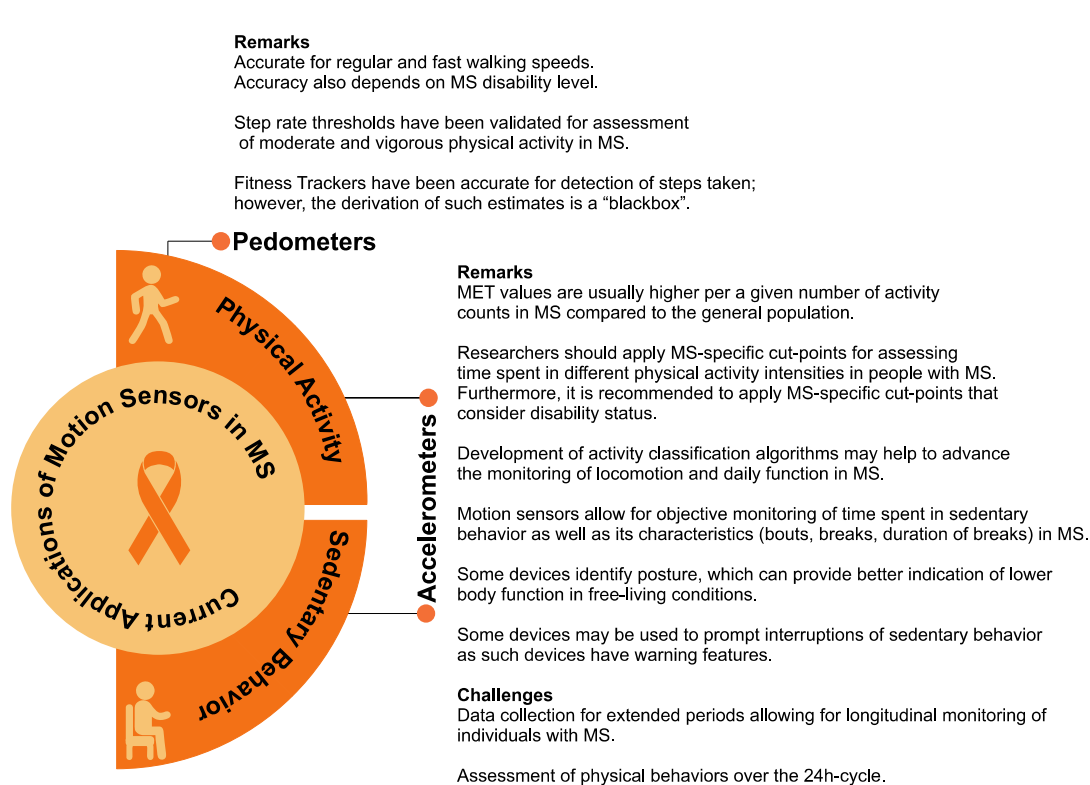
Remarks
Accurate for regular and fast walking speeds.
Accuracy also depends on MS disability level.

Step rate thresholds have been validated for assessment of moderate and vigorous physical activity in MS.

Fitness Trackers have been accurate for detection of steps taken; however, the derivation of such estimates is a “blackbox”.

Pedometers

Physical Activity

Current Applications of Motion Sensors in MS

Sedentary Behavior

Accelerometers

Remarks
MET values are usually higher per a given number of activity counts in MS compared to the general population.

Researchers should apply MS-specific cut-points for assessing time spent in different physical activity intensities in people with MS. Furthermore, it is recommended to apply MS-specific cut-points that consider disability status.

Development of activity classification algorithms may help to advance the monitoring of locomotion and daily function in MS.

Motion sensors allow for objective monitoring of time spent in sedentary behavior as well as its characteristics (bouts, breaks, duration of breaks) in MS.

Some devices identify posture, which can provide better indication of lower body function in free-living conditions.

Some devices may be used to prompt interruptions of sedentary behavior as such devices have warning features.

Challenges
Data collection for extended periods allowing for longitudinal monitoring of individuals with MS.

Assessment of physical behaviors over the 24h-cycle.